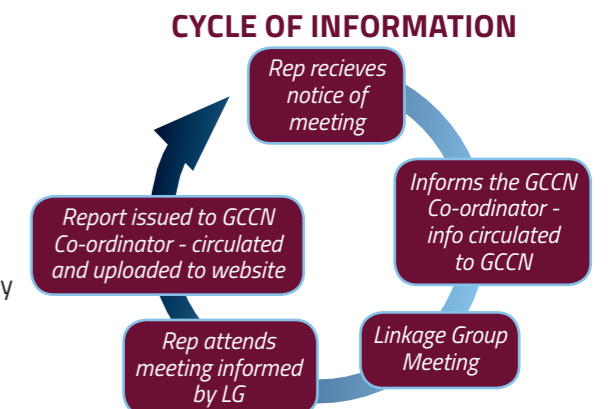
CYCLE OF INFORMATION

Rep recieves notice of meeting

Informs the GCCN Co-ordinator - info circulated to GCCN

Linkage Group Meeting

Rep attends meeting informed by LG

Report issued to GCCN Co-ordinator - circulated and uploaded to website

y